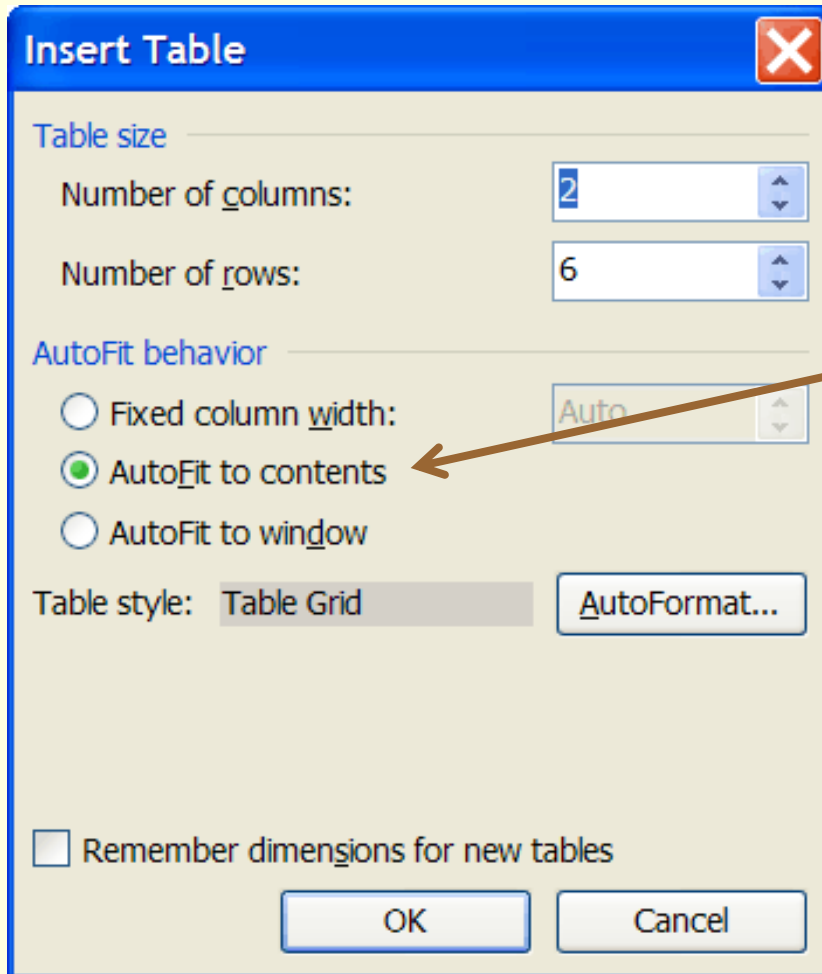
Insert Table

Table size

Number of columns: 2

Number of rows: 6

AutoFit behavior

Fixed column width: Auto

AutoFit to contents

AutoFit to window

Table style: Table Grid

AutoFormat...

Remember dimensions for new tables

OK

Cancel